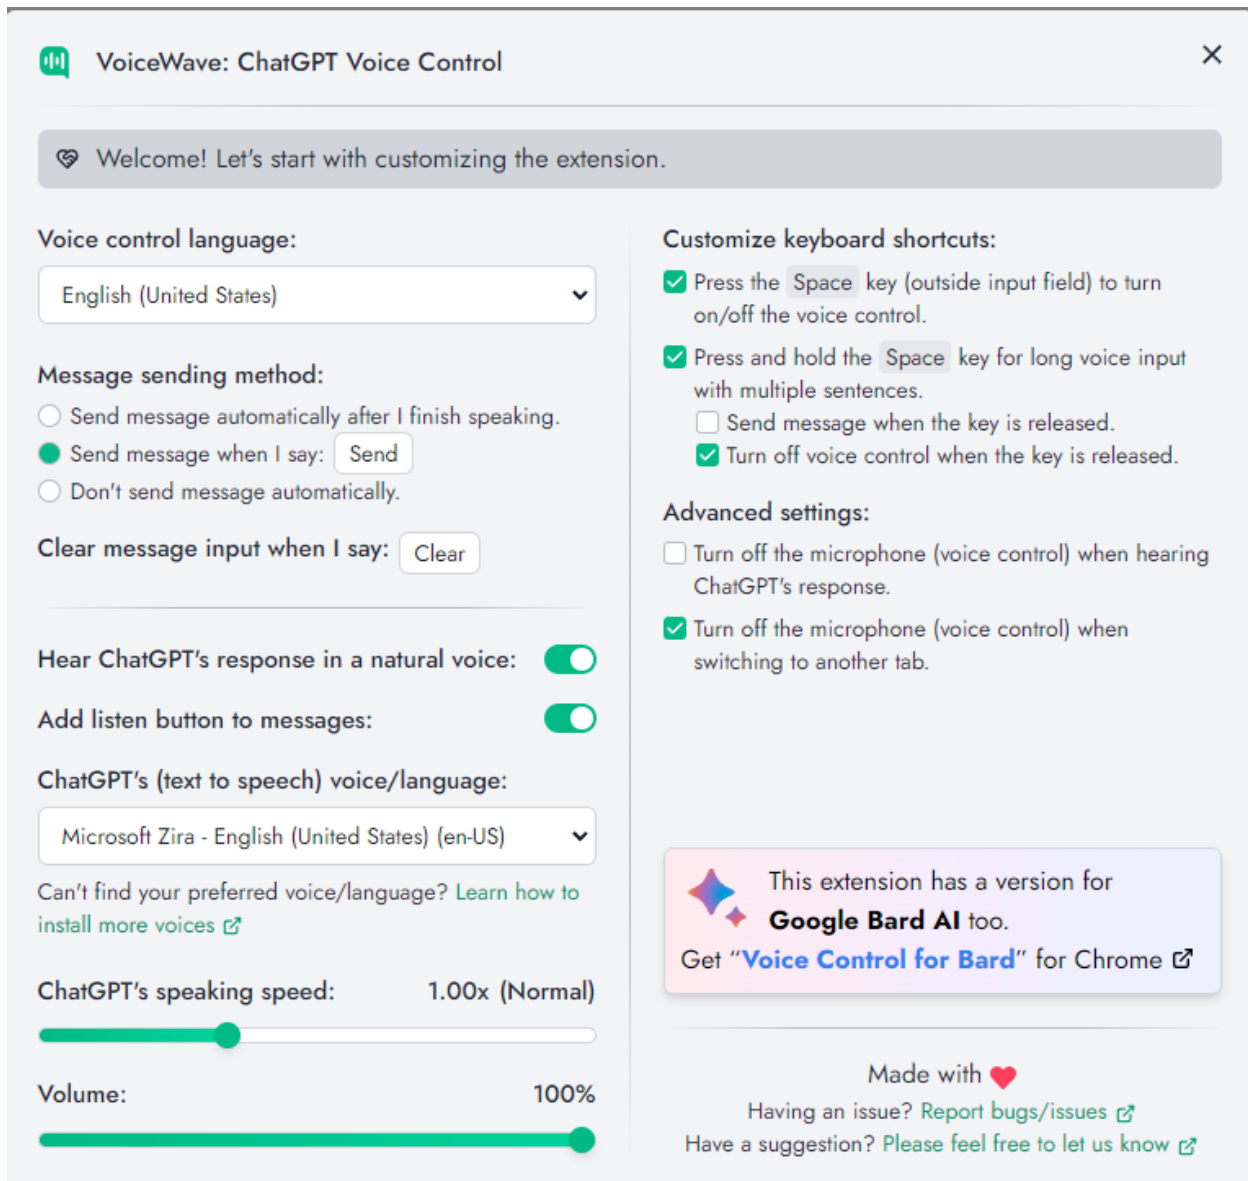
VoiceWave: ChatGPT Voice Control

×

Welcome! Let's start with customizing the extension.

Voice control language:

English (United States)

Message sending method:

Send message automatically after I finish speaking.

Send message when I say: Send

Don't send message automatically.

Clear message input when I say: Clear

Hear ChatGPT's response in a natural voice:

Add listen button to messages:

ChatGPT's (text to speech) voice/language:

Microsoft Zira - English (United States) (en-US)

Can't find your preferred voice/language? Learn how to install more voices

ChatGPT's speaking speed: 1.00x (Normal)

Volume: 100%

Customize keyboard shortcuts:

Press the Space key (outside input field) to turn on/off the voice control.

Press and hold the Space key for long voice input with multiple sentences.

Send message when the key is released.

Turn off voice control when the key is released.

Advanced settings:

Turn off the microphone (voice control) when hearing ChatGPT's response.

Turn off the microphone (voice control) when switching to another tab.

This extension has a version for Google Bard AI too.

Get "Voice Control for Bard" for Chrome

Made with

Having an issue? Report bugs/issues

Have a suggestion? Please feel free to let us know